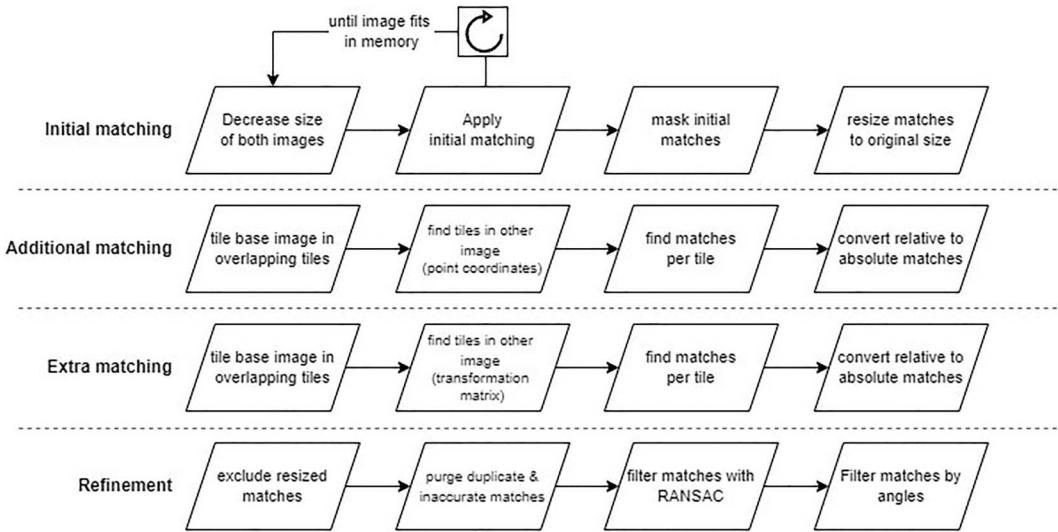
until image fits in memory

Initial matching

Decrease size of both images

Apply initial matching

mask initial matches

resize matches to original size

Additional matching

tile base image in overlapping tiles

find tiles in other image (point coordinates)

find matches per tile

convert relative to absolute matches

Extra matching

tile base image in overlapping tiles

find tiles in other image (transformation matrix)

find matches per tile

convert relative to absolute matches

Refinement

exclude resized matches

purge duplicate & inaccurate matches

filter matches with RANSAC

Filter matches by angles